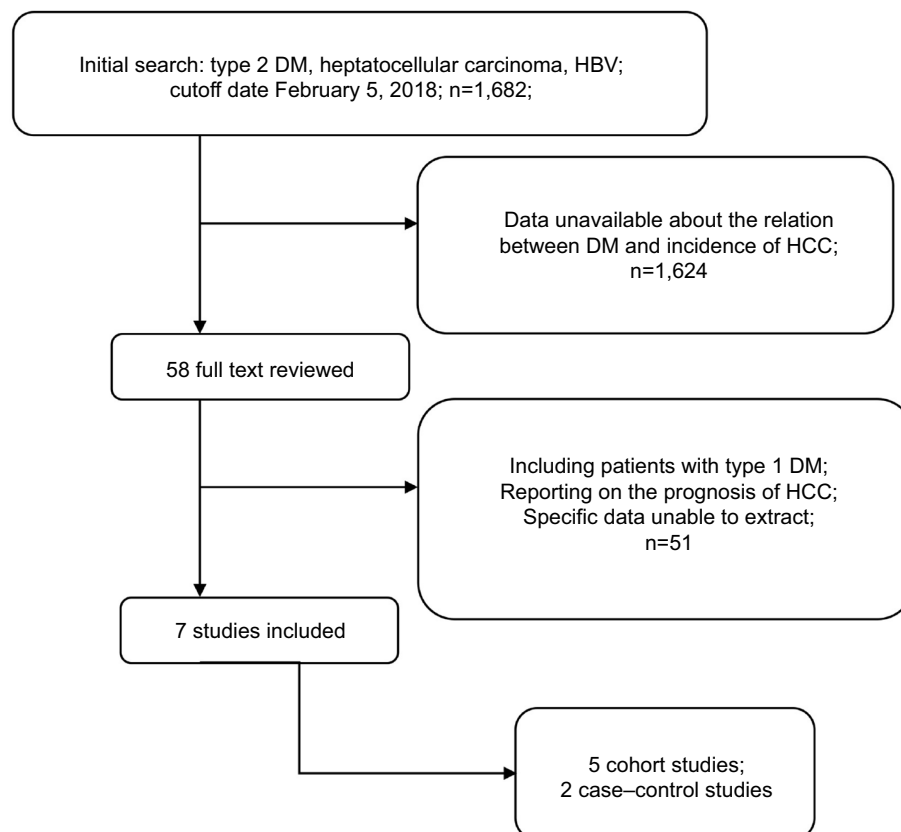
Initial search: type 2 DM, heptatocellular carcinoma, HBV; cutoff date February 5, 2018; n=1,682;

Data unavailable about the relation between DM and incidence of HCC; n=1,624

58 full text reviewed

Including patients with type 1 DM; Reporting on the prognosis of HCC; Specific data unable to extract; n=51

7 studies included

5 cohort studies; 2 case–control studies